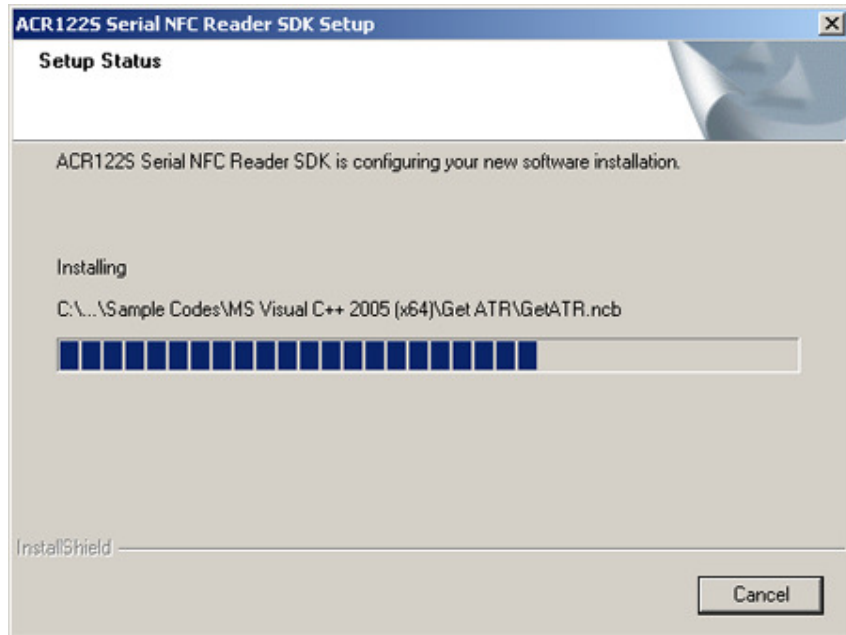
ACR122S Serial NFC Reader SDK Setup

Setup Status

ACR122S Serial NFC Reader SDK is configuring your new software installation.

Installing

C:\...\Sample Codes\MS Visual C++ 2005 (x64)\Get ATR\GetATR.ncb

InstallShield

Cancel